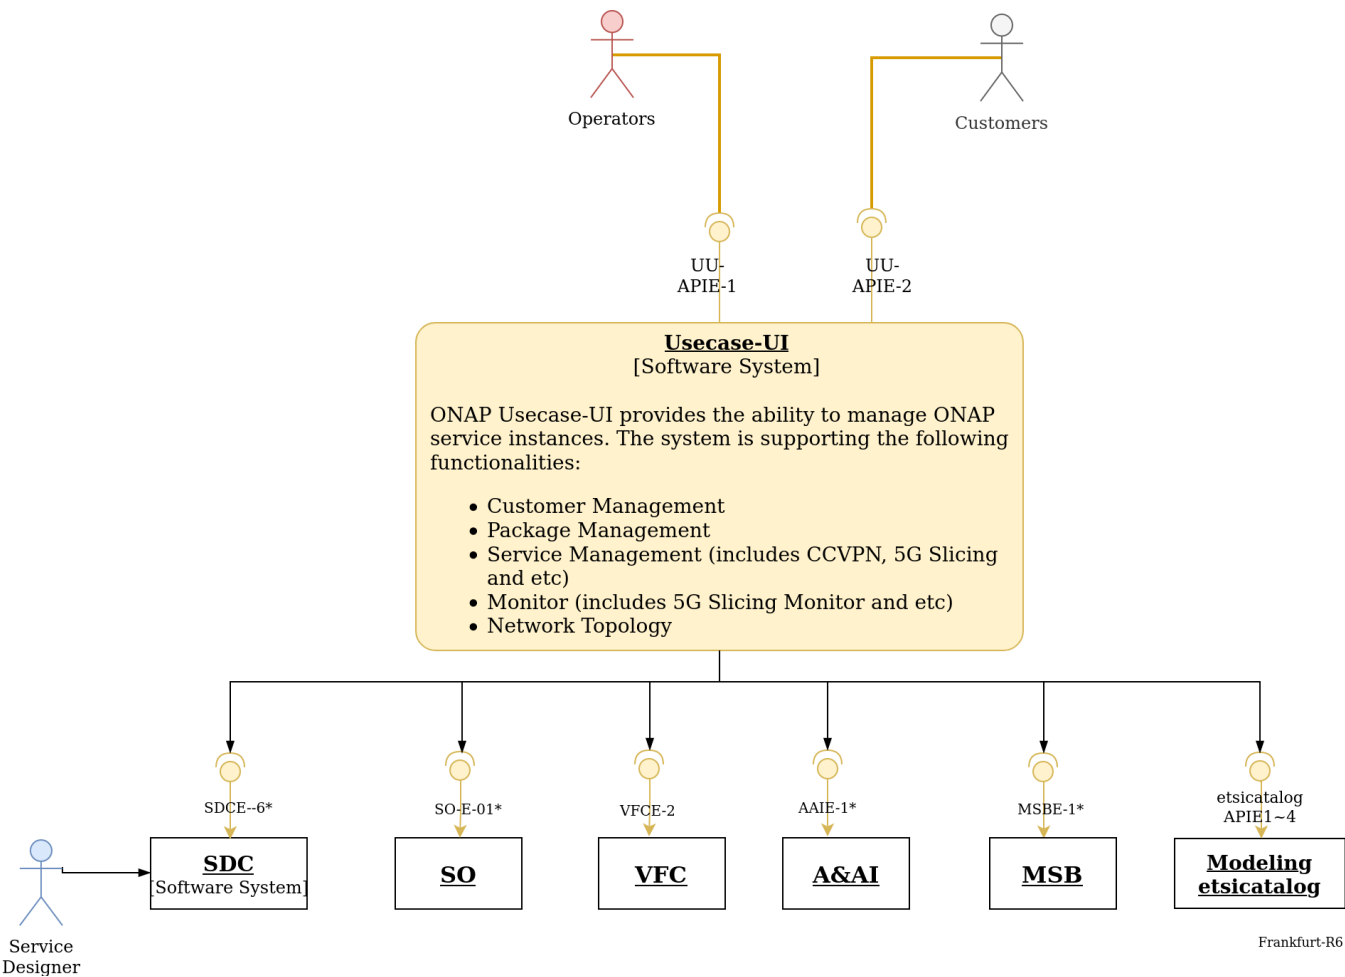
Operators

Customers

UU-APIE-1

UU-APIE-2

**Usecase-UI**
[Software System]

ONAP Usecase-UI provides the ability to manage ONAP service instances. The system is supporting the following functionalities:

- Customer Management
- Package Management
- Service Management (includes CCVPN, 5G Slicing and etc)
- Monitor (includes 5G Slicing Monitor and etc)
- Network Topology

SDCE--6*

SO-E-01*

VFCE-2

AAIE-1*

MSBE-1*

etsicatalog APIE1~4

Service Designer

**SDC**
[Software System]

**SO**

**VFC**

**A&AI**

**MSB**

**Modeling etsicatalog**

Frankfurt-R6